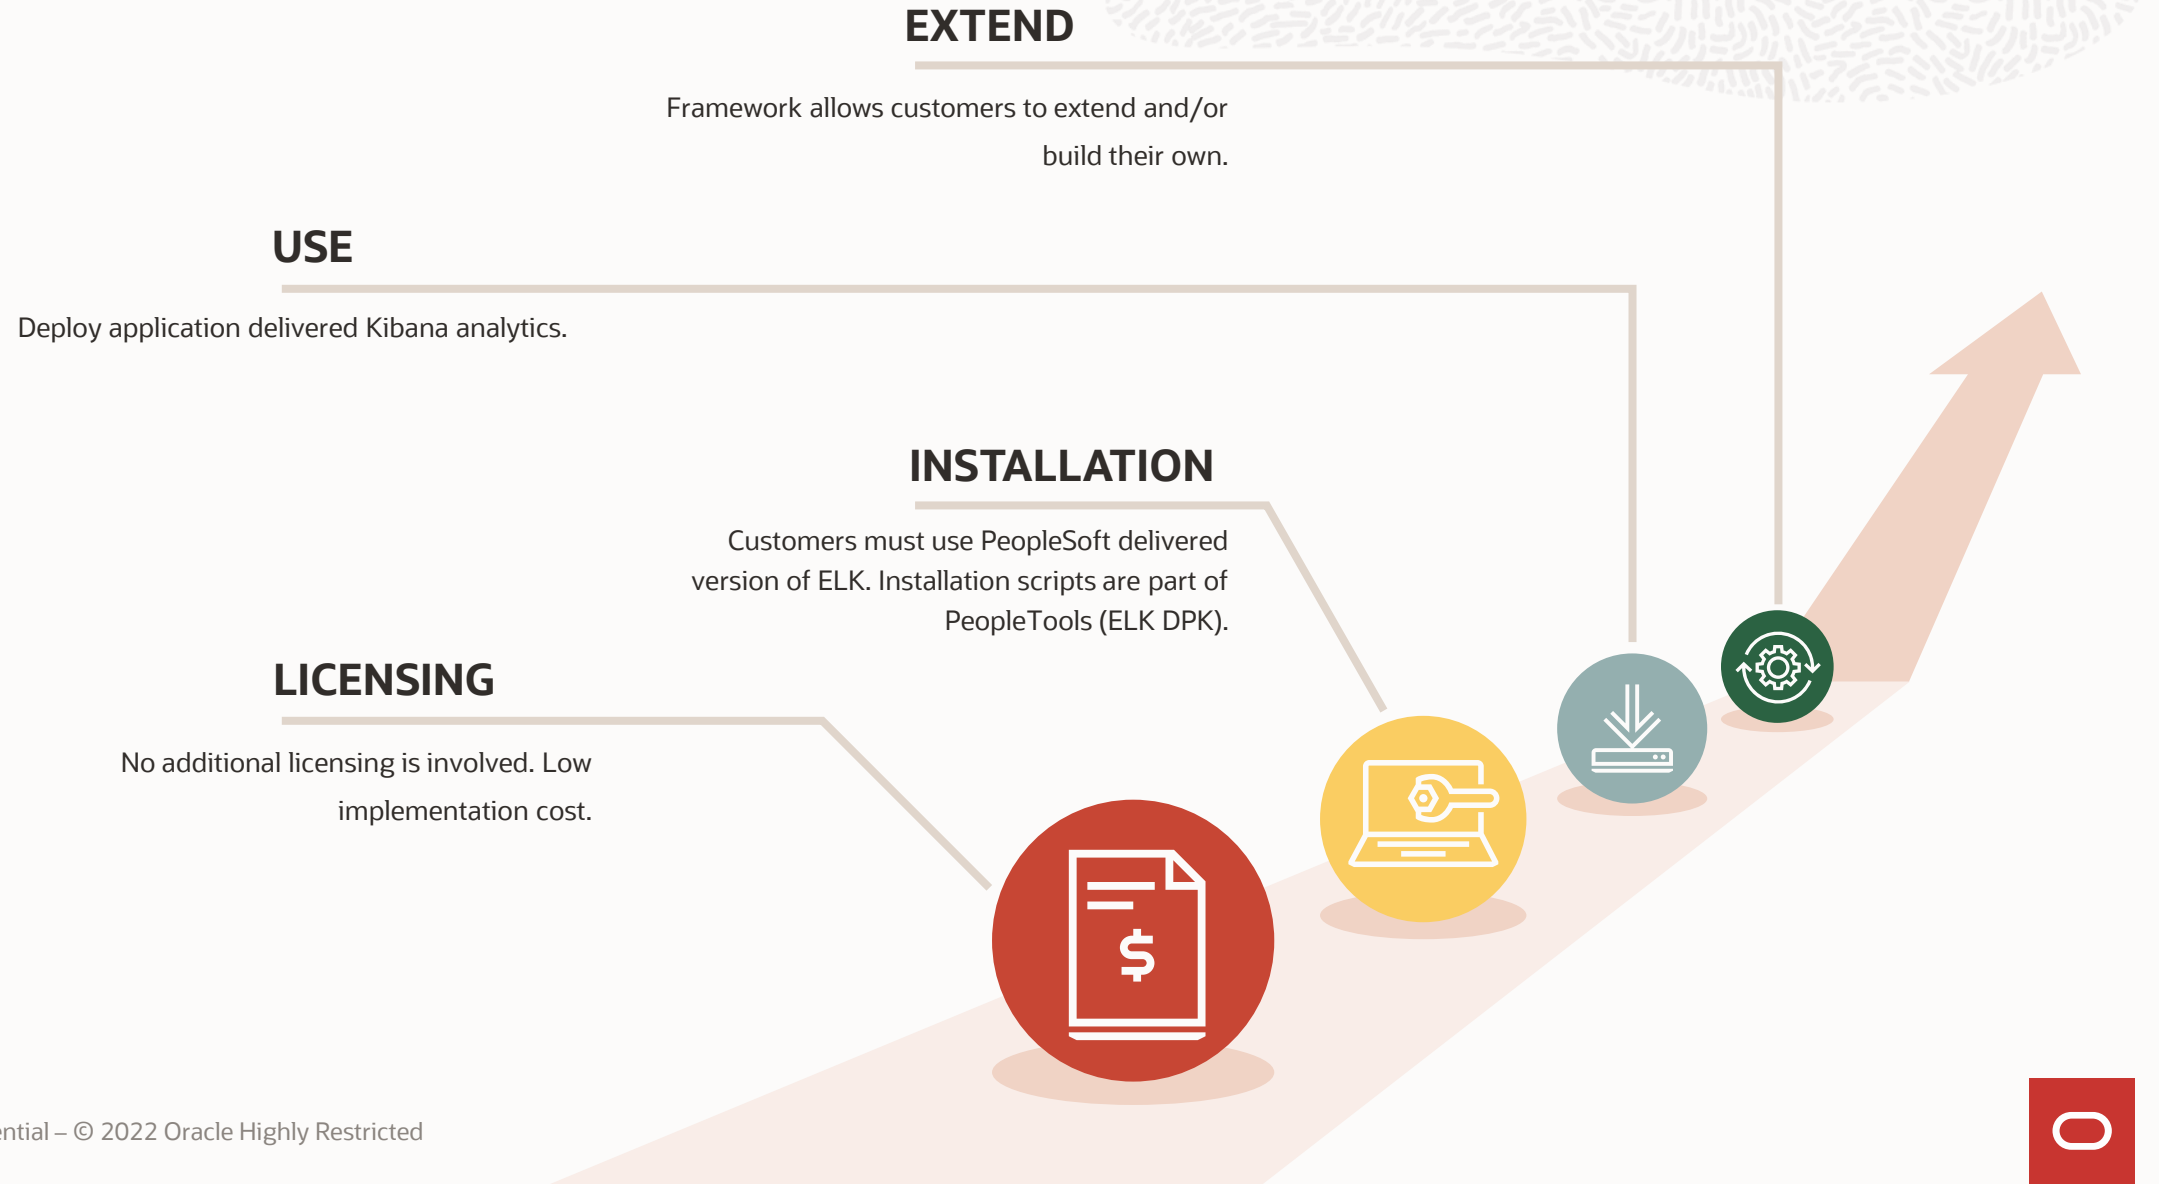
EXTEND

Framework allows customers to extend and/or build their own.

USE

Deploy application delivered Kibana analytics.

INSTALLATION

Customers must use PeopleSoft delivered version of ELK. Installation scripts are part of PeopleTools (ELK DPK).

LICENSING

No additional licensing is involved. Low implementation cost.

$

ntial – © 2022 Oracle Highly Restricted